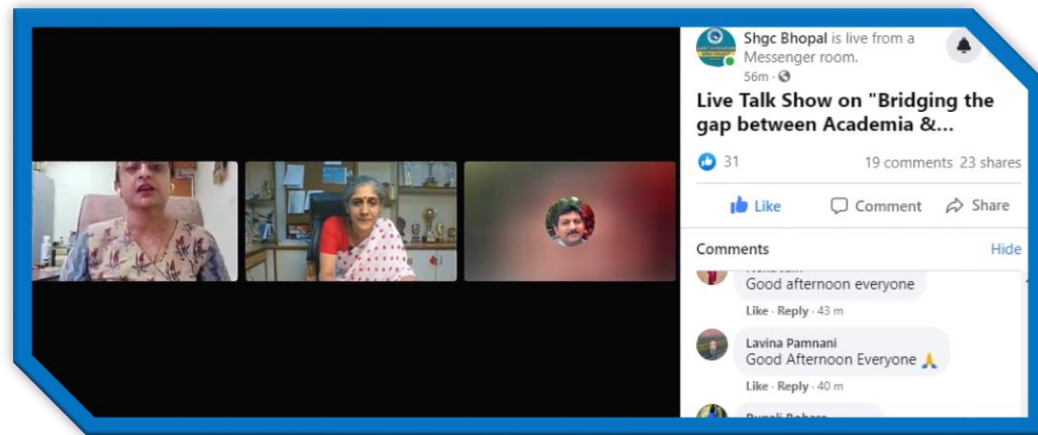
Shgc Bhopal is live from a Messenger room.
56m ·

Live Talk Show on "Bridging the gap between Academia &...

31

19 comments 23 shares

Like

Comment

Share

Comments

Hide

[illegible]
Good afternoon everyone
Like · Reply · 43 m

Lavina Pamnani
Good Afternoon Everyone 🙏
Like · Reply · 40 m

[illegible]